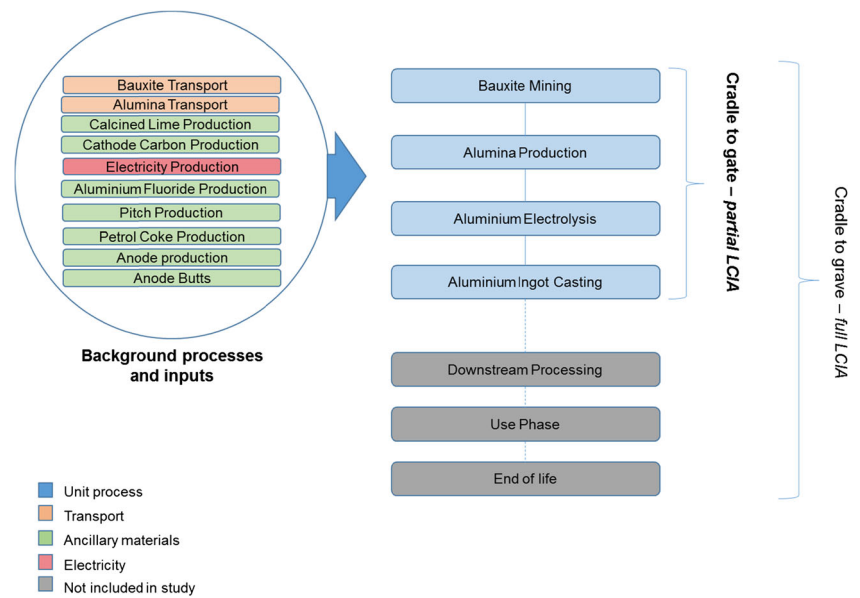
Bauxite Transport
Alumina Transport
Calcined Lime Production
Cathode Carbon Production
Electricity Production
Aluminium Fluoride Production
Pitch Production
Petrol Coke Production
Anode production
Anode Butts

Background processes and inputs

Bauxite Mining
Alumina Production
Aluminium Electrolysis
Aluminium Ingot Casting
Downstream Processing
Use Phase
End of life

Cradle to gate – partial LCIA

Cradle to grave – full LCIA

Unit process
Transport
Ancillary materials
Electricity
Not included in study